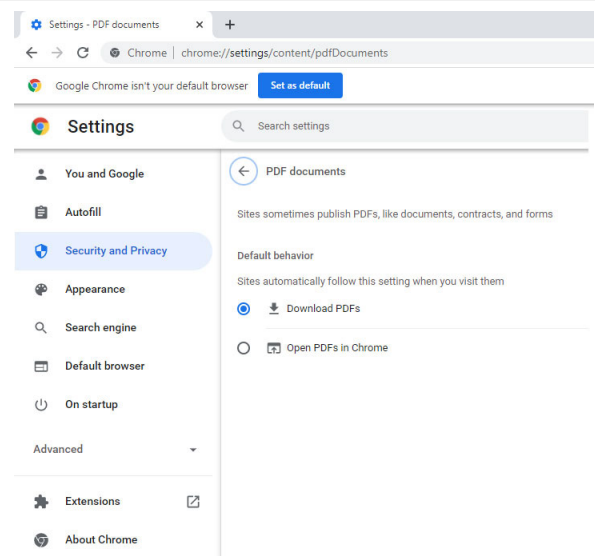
Settings - PDF documents ×
+
Chrome | chrome://settings/content/pdfDocuments
Google Chrome isn't your default browser
Set as default
Settings
Search settings
You and Google
Autofill
Security and Privacy
Appearance
Search engine
Default browser
On startup
Advanced
Extensions
About Chrome
PDF documents
Sites sometimes publish PDFs, like documents, contracts, and forms
Default behavior
Sites automatically follow this setting when you visit them
Download PDFs
Open PDFs in Chrome